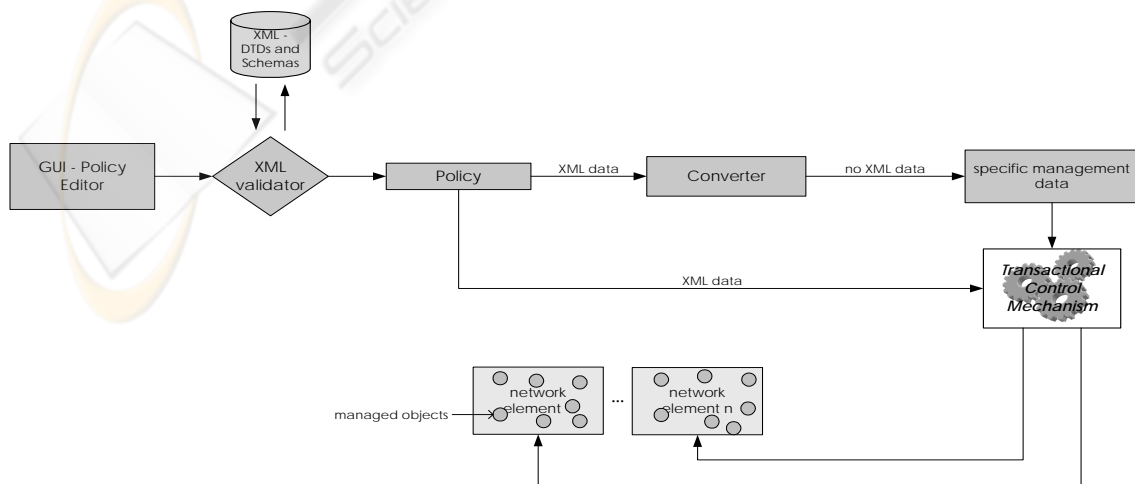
XML - DTDs and Schemas

GUI - Policy Editor

XML validator

Policy

XML data

Converter

no XML data

specific management data

XML data

Transactional Control Mechanism

managed objects

network element

...

network element n